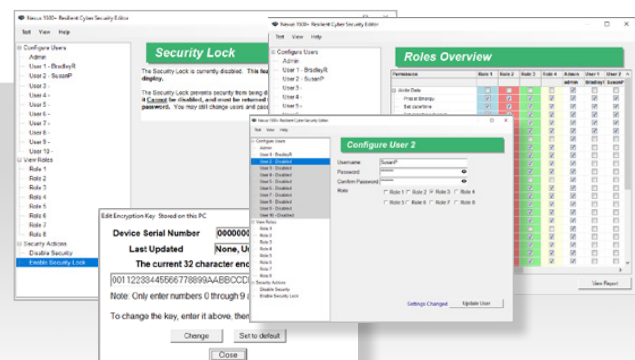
Nexus 1500+ Resilient Cyber Security Editor

Test View Help

Configure Users
Admin
User 1 - BradleyR
User 2 - SusanP
User 3 -
User 4 -
User 5 -
User 6 -
User 7 -
User 8 -
User 9 -
User 10 -
View Roles
Role 1
Role 2
Role 3
Role 4
Role 5
Role 6
Role 7
Role 8
Security Actions
Disable Security
Enable Security Lock

Security Lock

The Security Lock is currently disabled. This fe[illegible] display.

The Security Lock prevents security from being d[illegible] it Cannot be disabled, and must be returned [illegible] password. You may still change users and pas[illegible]

Edit Encryption Key Stored on this PC

Device Serial Number 000000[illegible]

Last Updated None, U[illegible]

The current 32 character enc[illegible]

00112233445566778899AABBCCDD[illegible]

Note: Only enter numbers 0 through 9 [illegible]

To change the key, enter it above, then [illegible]

Change Set to default

Close

Nexus 1500+ Resilient Cyber Security Editor

Test View Help

Configure Users
Admin
User 1 - BradleyR
User 2 - SusanP
User 3 -
User 4 -
User 5 -

Roles Overview

| Permissions | Role 1 | Role 2 | Role 3 | Role 4 | Admin | User 1 | User 2 |
|---|---|---|---|---|---|---|---|
| | | | | | admin | BradleyR | SusanP |
| Under Data | | | | | | | |
| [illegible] | | | | | | | |

View Report

Nexus 1500+ Resilient Cyber Security Editor

Test View Help

Configure Users
Admin
User 1 - BradleyR
User 2 - Disabled
User 3 - Disabled
User 4 - Disabled
User 5 - Disabled
User 6 - Disabled
User 7 - Disabled
User 8 - Disabled
User 9 - Disabled
User 10 - Disabled
View Roles
Role 1
Role 2
Role 3
Role 4
Role 5
Role 6
Role 7
Role 8
Security Actions
Disable Security
Enable Security Lock

Configure User 2

Username: SusanP
Password: ******
Confirm Password: ******
Role: Role 1 Role 2 Role 3 Role 4 Role 5 Role 6 Role 7 Role 8

Settings Changed Update User